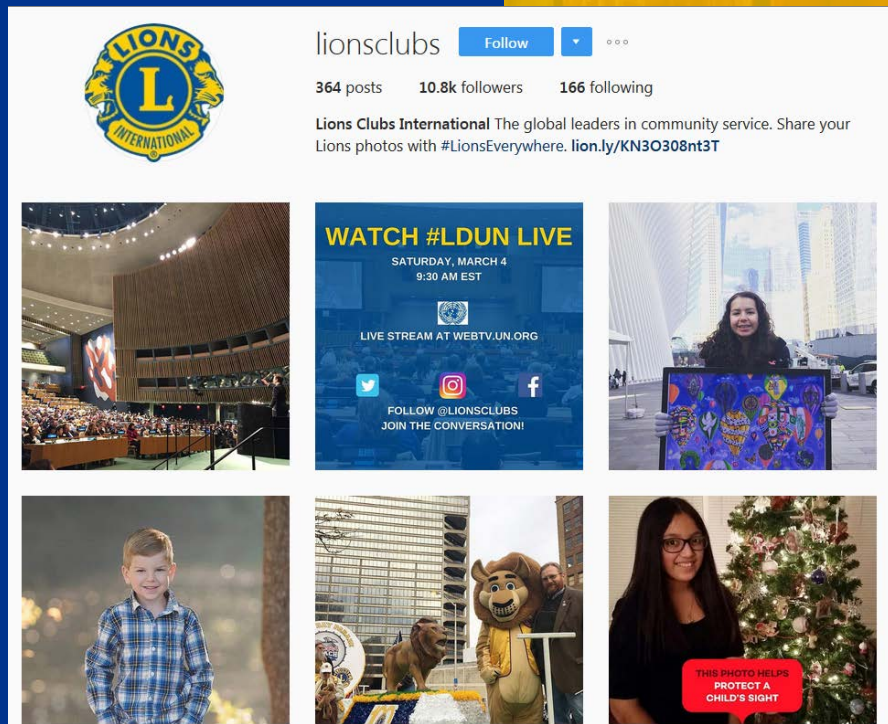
LIONS
L
INTERNATIONAL

lionsclubs Follow

364 posts 10.8k followers 166 following

Lions Clubs International The global leaders in community service. Share your Lions photos with #LionsEverywhere. lion.ly/KN3O308nt3T

WATCH #LDUN LIVE
SATURDAY, MARCH 4
9:30 AM EST

LIVE STREAM AT WEBTV.UN.ORG

FOLLOW @LIONSCLUBS
JOIN THE CONVERSATION!

THIS PHOTO HELPS PROTECT A CHILD'S SIGHT